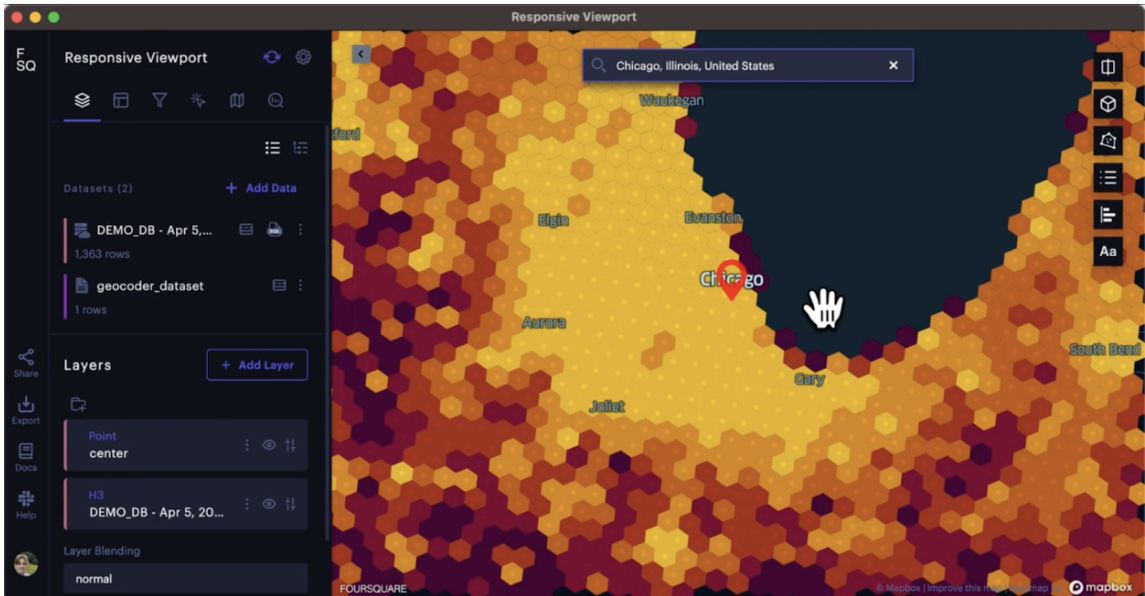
Responsive Viewport

F
SQ

Responsive Viewport

Datasets (2)
+ Add Data

DEMO_DB - Apr 5,...
1,363 rows

geocoder_dataset
1 rows

Layers
+ Add Layer

Point
center

H3
DEMO_DB - Apr 5, 20...

Layer Blending
normal

Share
Export
Docs
Help

Chicago, Illinois, United States

Waukegan
Elgin
Evanston
Chicago
Aurora
Gary
Joliet
South Bend

Aa

FOURSQUARE
© Mapbox | Improve this map
mapbox